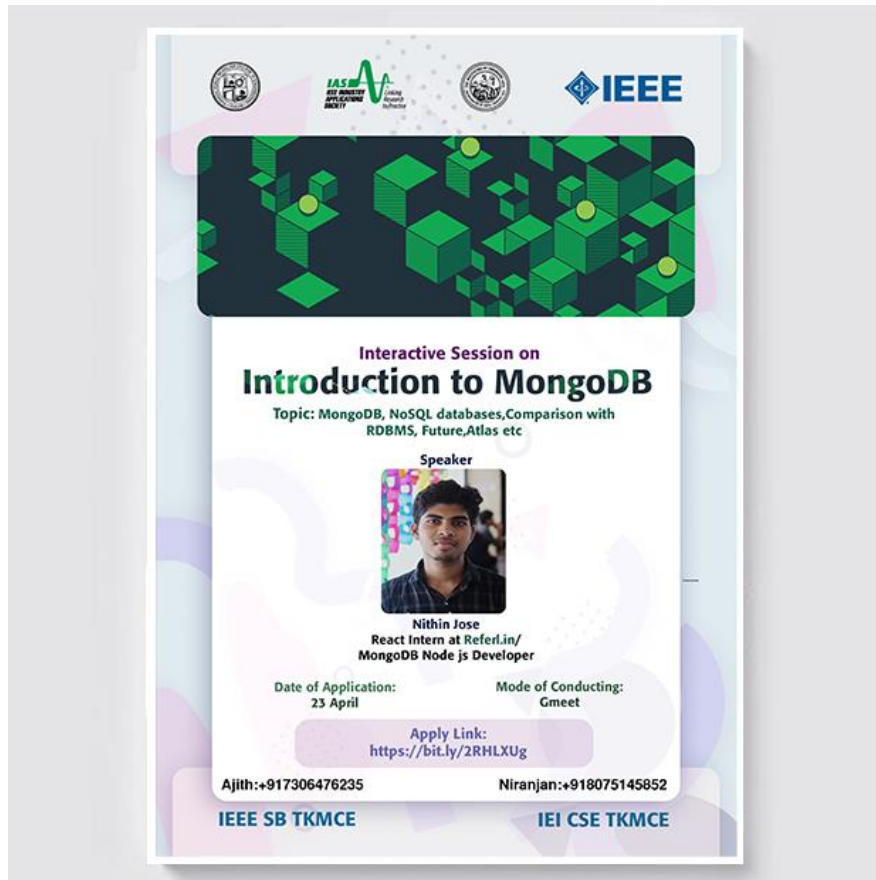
IAS IEEE INDUSTRY APPLICATIONS SOCIETY Linking Research to Practice

IEEE

Interactive Session on
Introduction to MongoDB

Topic: MongoDB, NoSQL databases,Comparison with RDBMS, Future,Atlas etc

Speaker

Nithin Jose
React Intern at Referl.in/
MongoDB Node js Developer

Date of Application:
23 April

Mode of Conducting:
Gmeet

Apply Link:
https://bit.ly/2RHLXUg

Ajith:+917306476235

Niranjan:+918075145852

IEEE SB TKMCE

IEI CSE TKMCE